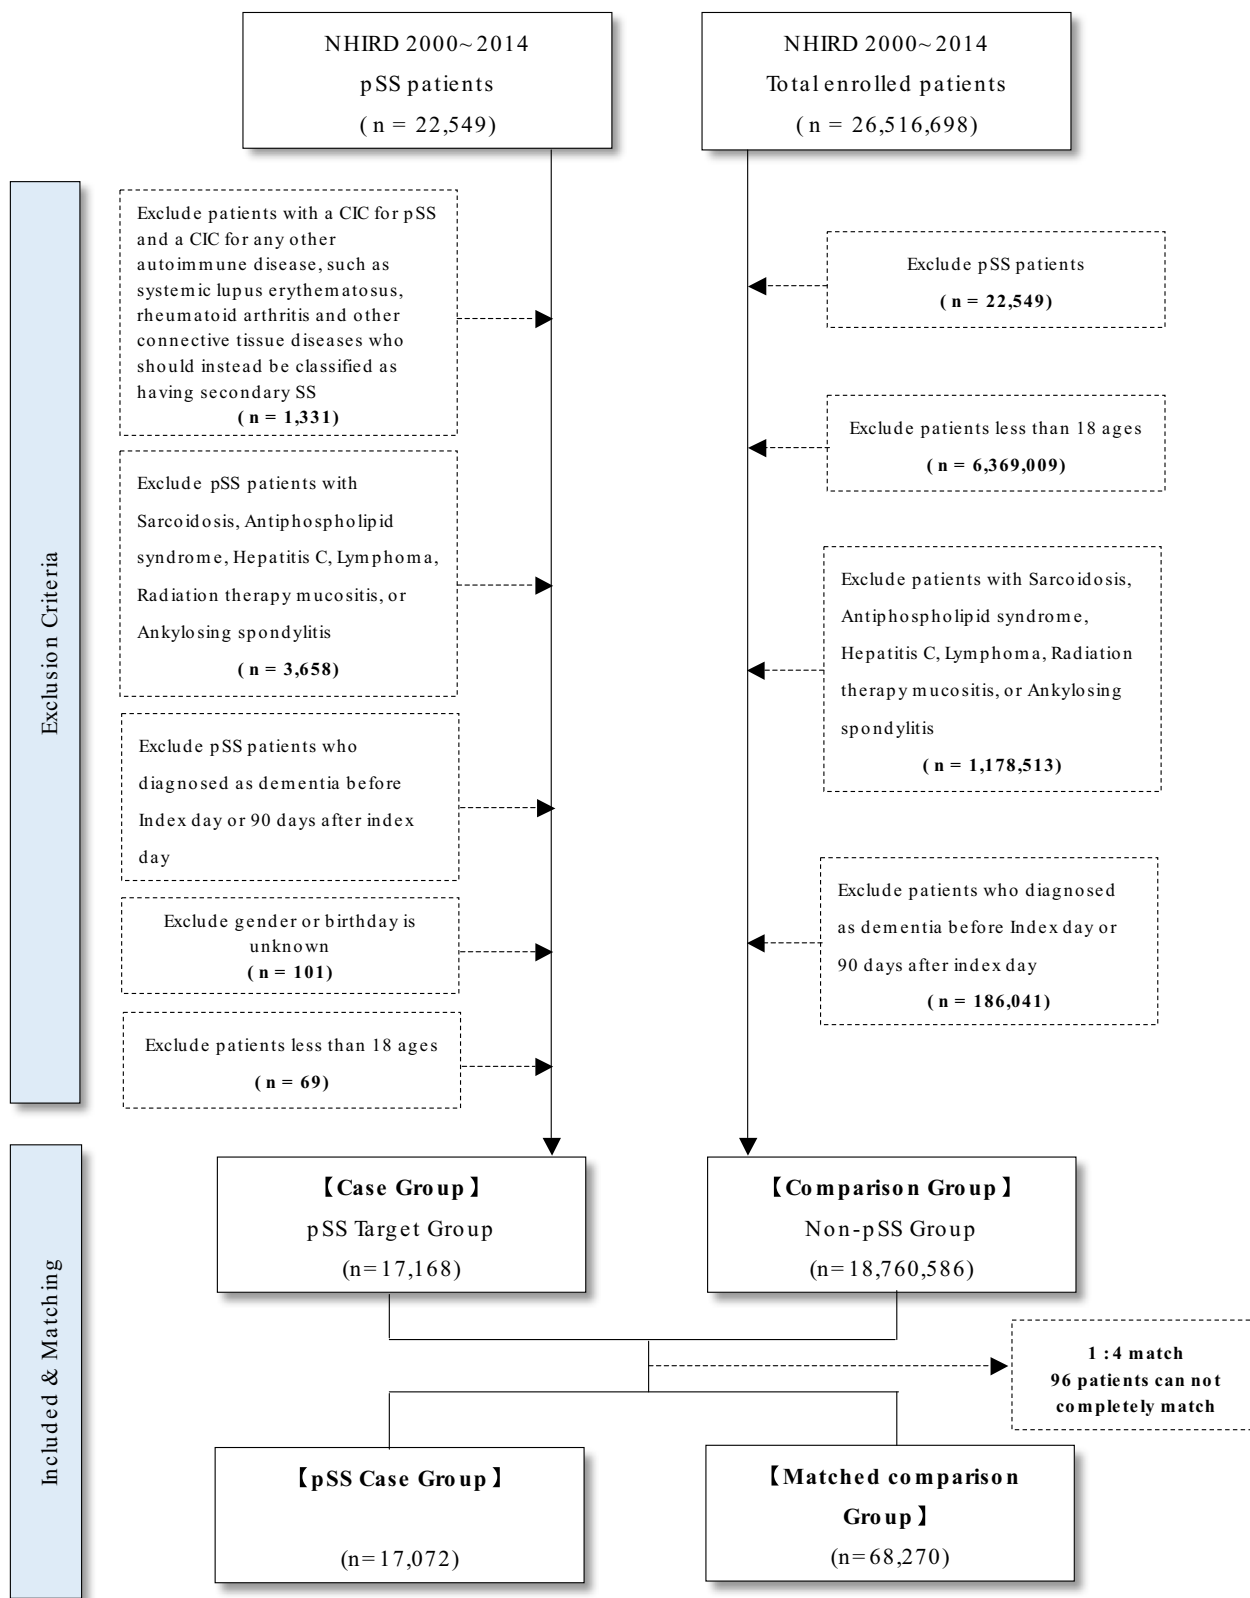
NHIRD 2000~2014
pSS patients
( n = 22,549)

NHIRD 2000~2014
Total enrolled patients
( n = 26,516,698)

Exclusion Criteria

Exclude patients with a CIC for pSS and a CIC for any other autoimmune disease, such as systemic lupus erythematosus, rheumatoid arthritis and other connective tissue diseases who should instead be classified as having secondary SS
( n = 1,331)

Exclude pSS patients with Sarcoidosis, Antiphospholipid syndrome, Hepatitis C, Lymphoma, Radiation therapy mucositis, or Ankylosing spondylitis
( n = 3,658)

Exclude pSS patients who diagnosed as dementia before Index day or 90 days after index day

Exclude gender or birthday is unknown
( n = 101)

Exclude patients less than 18 ages
( n = 69)

Exclude pSS patients
( n = 22,549)

Exclude patients less than 18 ages
( n = 6,369,009)

Exclude patients with Sarcoidosis, Antiphospholipid syndrome, Hepatitis C, Lymphoma, Radiation therapy mucositis, or Ankylosing spondylitis
( n = 1,178,513)

Exclude patients who diagnosed as dementia before Index day or 90 days after index day
( n = 186,041)

Included & Matching

【Case Group】
pSS Target Group
(n=17,168)

【Comparison Group】
Non-pSS Group
(n=18,760,586)

1 :4 match
96 patients can not completely match

【pSS Case Group】
(n=17,072)

【Matched comparison Group】
(n=68,270)